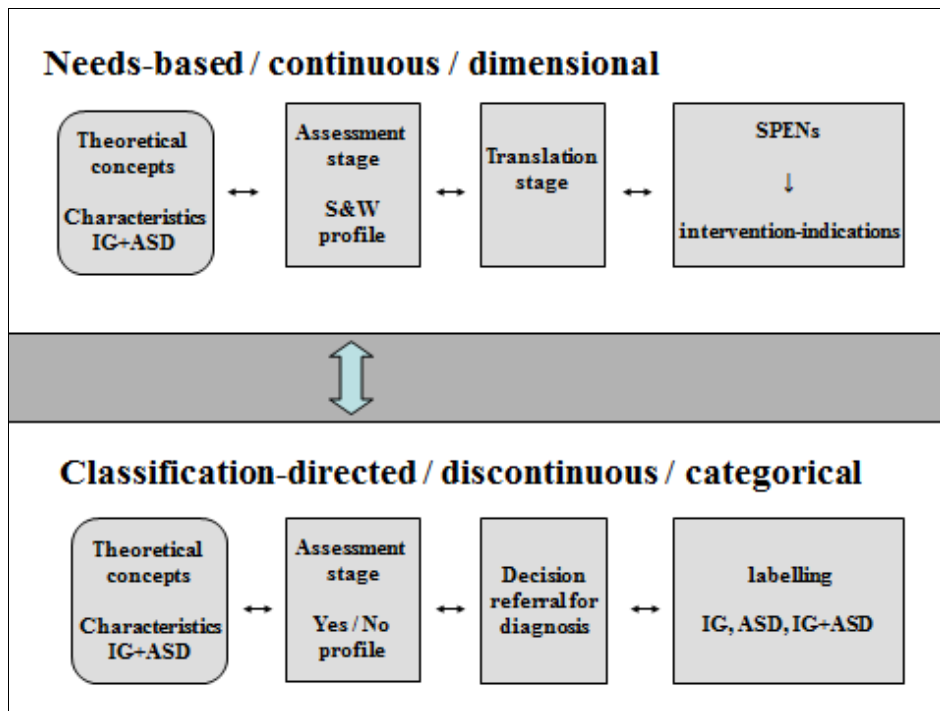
Needs-based / continuous / dimensional

Theoretical concepts

Characteristics IG+ASD

↔

Assessment stage

S&W profile

↔

Translation stage

↔

SPENs

↓

intervention-indications

Classification-directed / discontinuous / categorical

Theoretical concepts

Characteristics IG+ASD

↔

Assessment stage

Yes / No profile

↔

Decision referral for diagnosis

↔

labelling

IG, ASD, IG+ASD